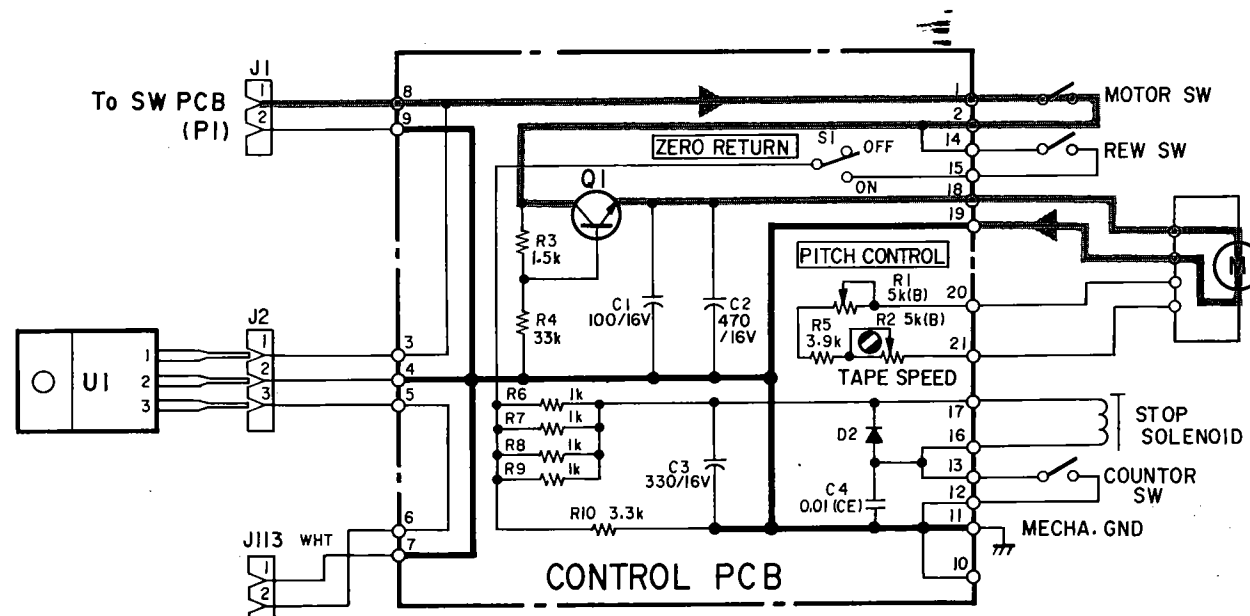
J1
To SW PCB (P1)
1
2
8
9
1
2
MOTOR SW
14
REW SW
ZERO RETURN
S1
OFF
ON
15
18
Q1
19
R3 1.5k
PITCH CONTROL
R1 5k(B)
C1 100/16V
C2 470 /16V
20
R5 3.9k
R2 5k(B)
21
R4 33k
J2
U1
1
2
3
1
2
3
3
4
5
TAPE SPEED
R6 1k
R7 1k
R8 1k
R9 1k
17
STOP SOLENOID
D2
16
13
COUNTOR SW
C3 330/16V
C4 0.01 (CE)
12
R10 3.3k
11
MECHA. GND
J113 WHT
6
7
1
2
CONTROL PCB
10